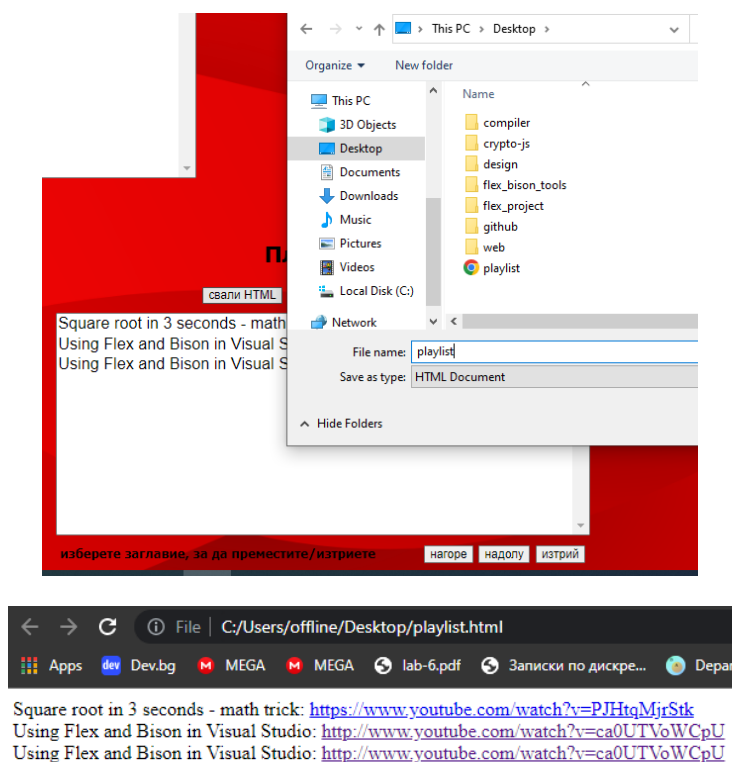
This PC > Desktop >

Organize ▾ New folder

This PC
3D Objects
Desktop
Documents
Downloads
Music
Pictures
Videos
Local Disk (C:)
Network

Name
compiler
crypto-js
design
flex_bison_tools
flex_project
github
web
playlist

File name: playlist
Save as type: HTML Document

Hide Folders

ПЛ

свали HTML

Square root in 3 seconds - math
Using Flex and Bison in Visual S
Using Flex and Bison in Visual S

изберете заглавие, за да преместите/изтриете нагоре надолу изтрий

File | C:/Users/offline/Desktop/playlist.html

Apps Dev.bg MEGA MEGA lab-6.pdf Записки по дискре... Depar

Square root in 3 seconds - math trick: https://www.youtube.com/watch?v=PJHtqMjrStk
Using Flex and Bison in Visual Studio: http://www.youtube.com/watch?v=ca0UTVoWCpU
Using Flex and Bison in Visual Studio: http://www.youtube.com/watch?v=ca0UTVoWCpU